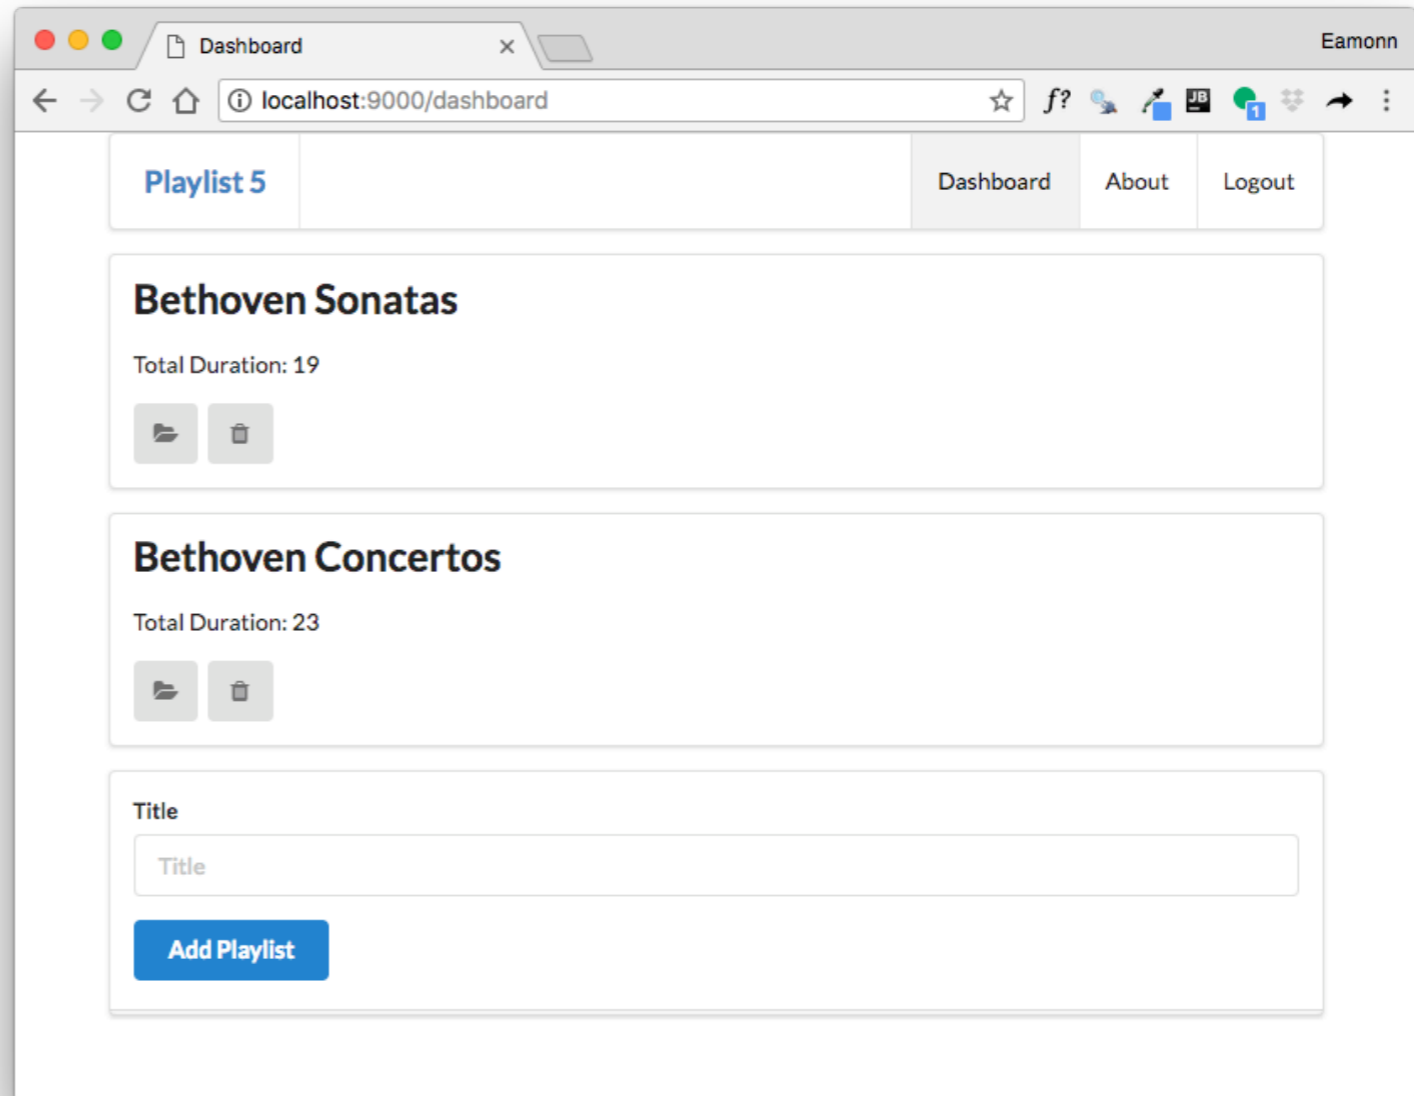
Dashboard ×

Eamonn

localhost:9000/dashboard

f?

JB

1

Playlist 5

Dashboard

About

Logout

Bethoven Sonatas

Total Duration: 19

Bethoven Concertos

Total Duration: 23

Title

Title

Add Playlist